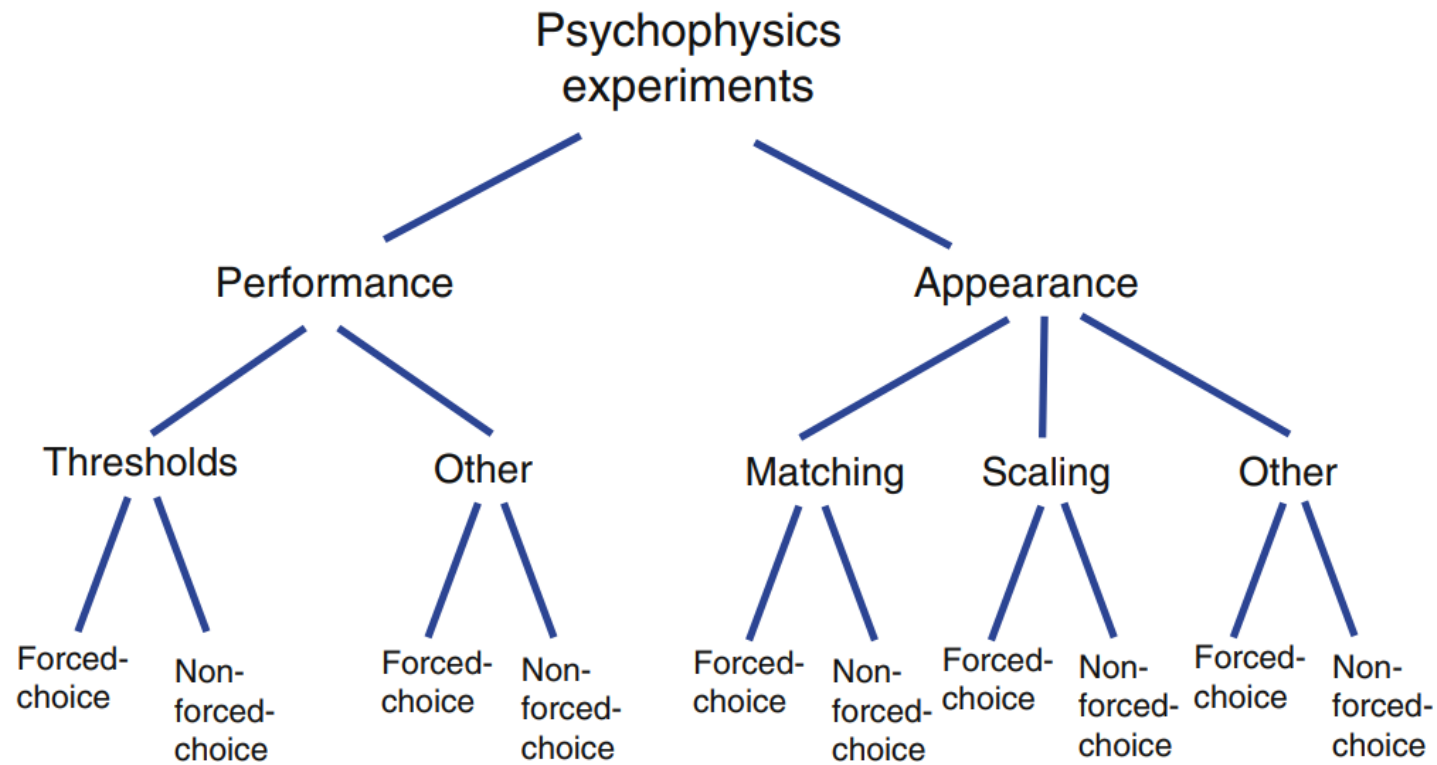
Psychophysics experiments

Performance

Appearance

Thresholds

Other

Matching

Scaling

Other

Forced-choice

Non-forced-choice

Forced-choice

Non-forced-choice

Forced-choice

Non-forced-choice

Forced-choice

Non-forced-choice

Forced-choice

Non-forced-choice